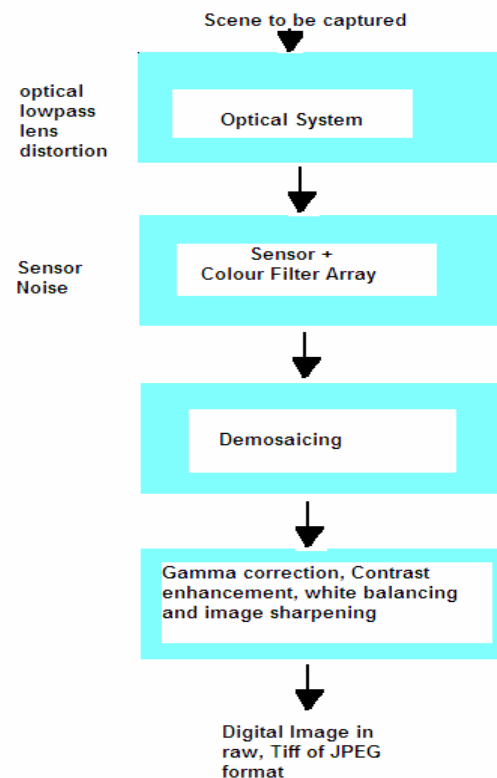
Scene to be captured

optical lowpass lens distortion

Optical System

Sensor Noise

Sensor + Colour Filter Array

Demosaicing

Gamma correction, Contrast enhancement, white balancing and image sharpening

Digital Image in raw, Tiff of JPEG format